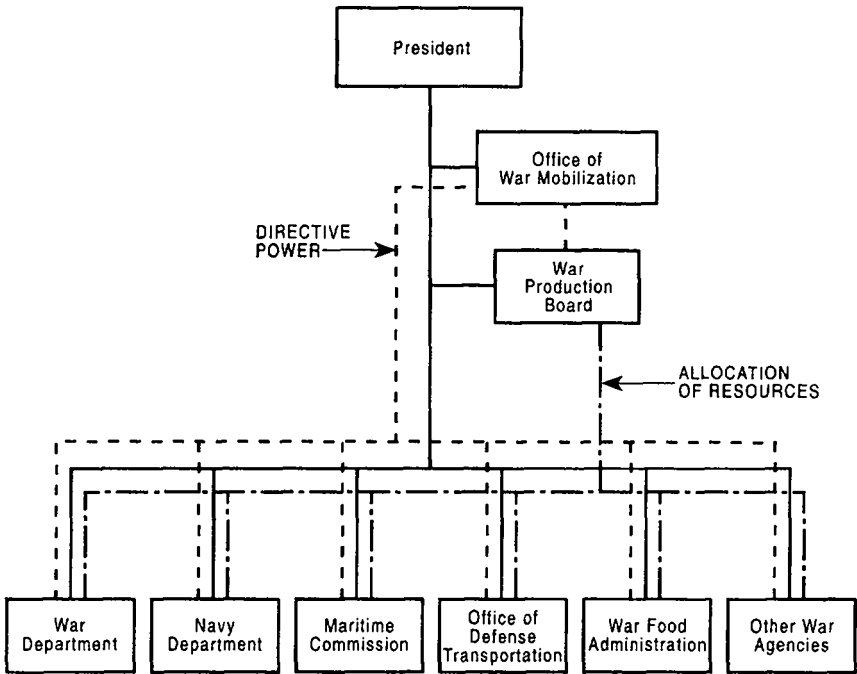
President

Office of War Mobilization

DIRECTIVE POWER

War Production Board

ALLOCATION OF RESOURCES

War Department

Navy Department

Maritime Commission

Office of Defense Transportation

War Food Administration

Other War Agencies